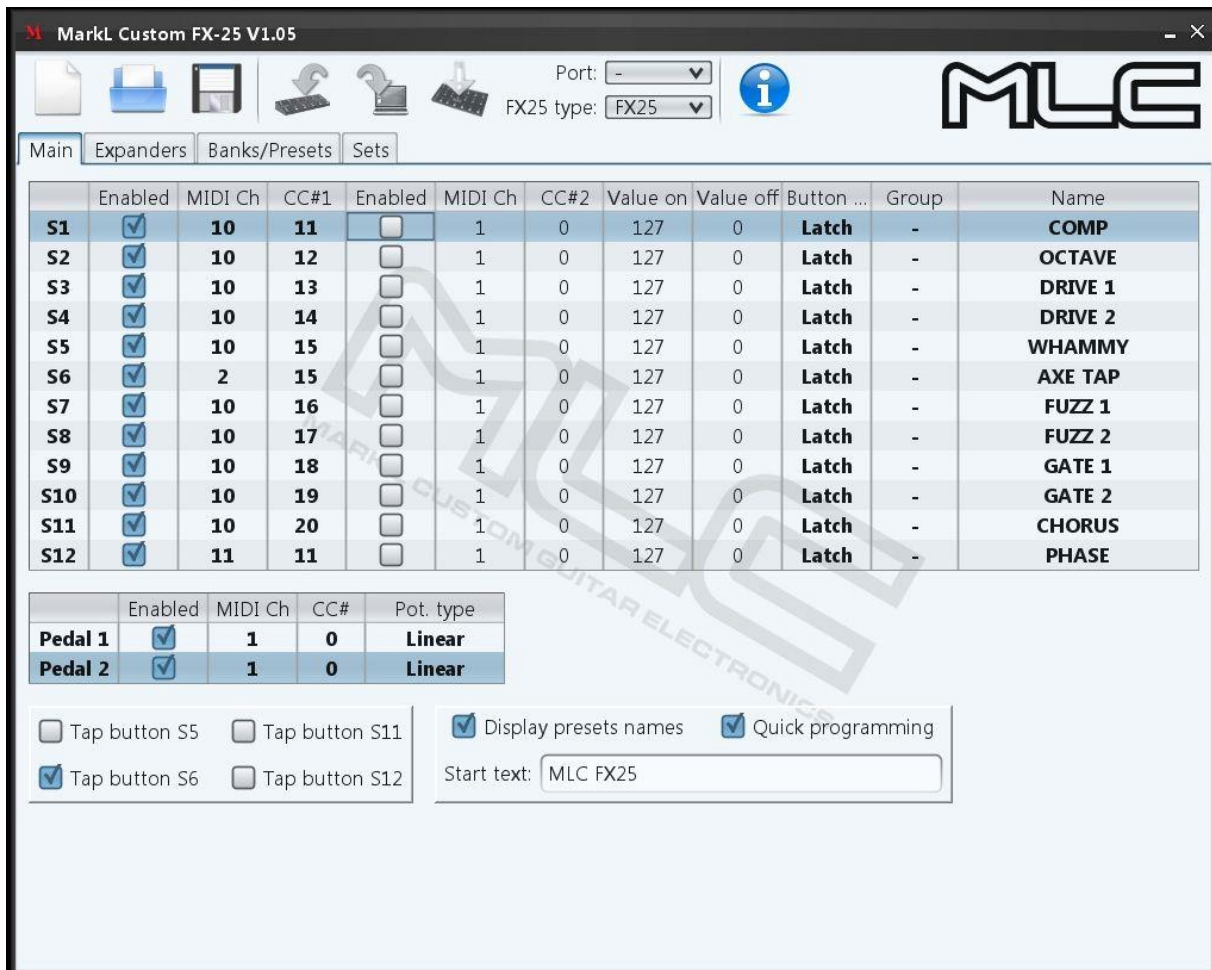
MarkL Custom FX-25 V1.05

Port: -
FX25 type: FX25

MLC

Main | Expanders | Banks/Presets | Sets

| | Enabled | MIDI Ch | CC#1 | Enabled | MIDI Ch | CC#2 | Value on | Value off | Button ... | Group | Name |
|---|---|---|---|---|---|---|---|---|---|---|---|
| S1 | ☑ | 10 | 11 | ☐ | 1 | 0 | 127 | 0 | Latch | - | COMP |
| S2 | ☑ | 10 | 12 | ☐ | 1 | 0 | 127 | 0 | Latch | - | OCTAVE |
| S3 | ☑ | 10 | 13 | ☐ | 1 | 0 | 127 | 0 | Latch | - | DRIVE 1 |
| S4 | ☑ | 10 | 14 | ☐ | 1 | 0 | 127 | 0 | Latch | - | DRIVE 2 |
| S5 | ☑ | 10 | 15 | ☐ | 1 | 0 | 127 | 0 | Latch | - | WHAMMY |
| S6 | ☑ | 2 | 15 | ☐ | 1 | 0 | 127 | 0 | Latch | - | AXE TAP |
| S7 | ☑ | 10 | 16 | ☐ | 1 | 0 | 127 | 0 | Latch | - | FUZZ 1 |
| S8 | ☑ | 10 | 17 | ☐ | 1 | 0 | 127 | 0 | Latch | - | FUZZ 2 |
| S9 | ☑ | 10 | 18 | ☐ | 1 | 0 | 127 | 0 | Latch | - | GATE 1 |
| S10 | ☑ | 10 | 19 | ☐ | 1 | 0 | 127 | 0 | Latch | - | GATE 2 |
| S11 | ☑ | 10 | 20 | ☐ | 1 | 0 | 127 | 0 | Latch | - | CHORUS |
| S12 | ☑ | 11 | 11 | ☐ | 1 | 0 | 127 | 0 | Latch | - | PHASE |

| | Enabled | MIDI Ch | CC# | Pot. type |
|---|---|---|---|---|
| Pedal 1 | ☑ | 1 | 0 | Linear |
| Pedal 2 | ☑ | 1 | 0 | Linear |

☐ Tap button S5 ☐ Tap button S11
☑ Tap button S6 ☐ Tap button S12

☑ Display presets names ☑ Quick programming
Start text: MLC FX25

MARKL CUSTOM GUITAR ELECTRONICS